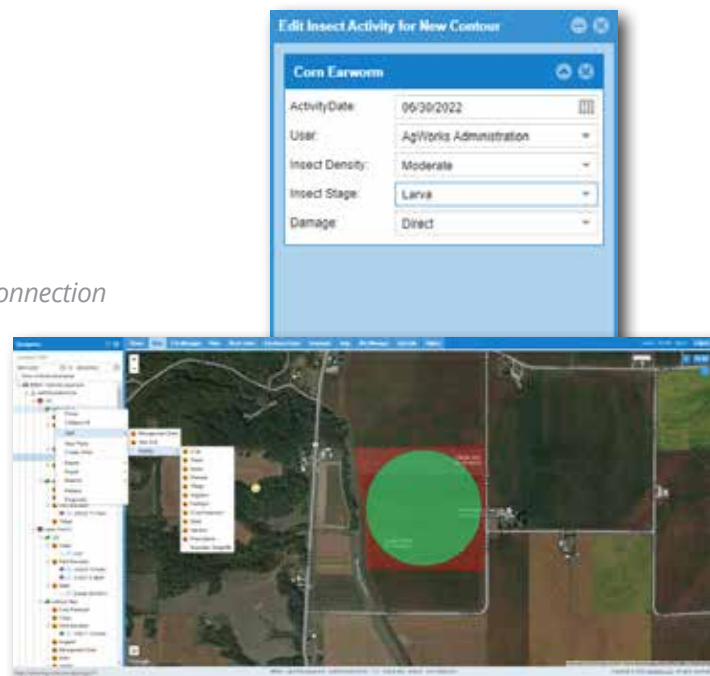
Edit Insect Activity for New Contour

Corn Earworm

| | |
|---|---|
| ActivityDate: | 06/30/2022 |
| User: | AgWorks Administration |
| Insect Density: | Moderate |
| Insect Stage: | Larva |
| Damage: | Direct |

onnection

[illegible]